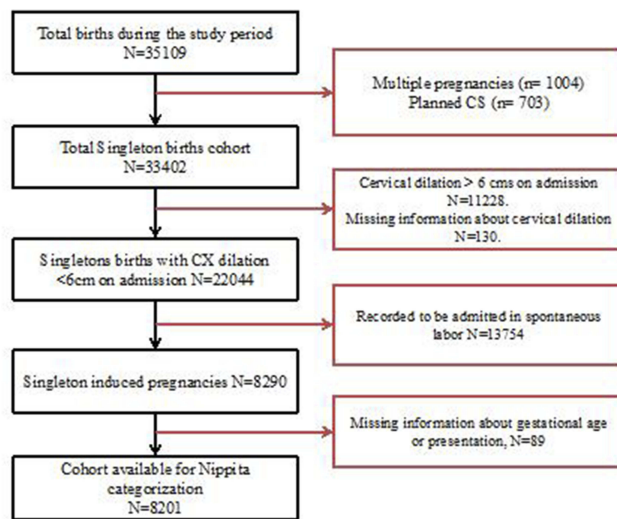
Total births during the study period
N=35109

Multiple pregnancies (n= 1004)
Planned CS (n= 703)

Total Singleton births cohort
N=33402

Cervical dilation > 6 cms on admission
N=11228.
Missing information about cervical dilation
N=130.

Singletons births with CX dilation <6cm on admission N=22044

Recorded to be admitted in spontaneous labor N=13754

Singleton induced pregnancies N=8290

Missing information about gestational age or presentation, N=89

Cohort available for Nippita categorization
N=8201